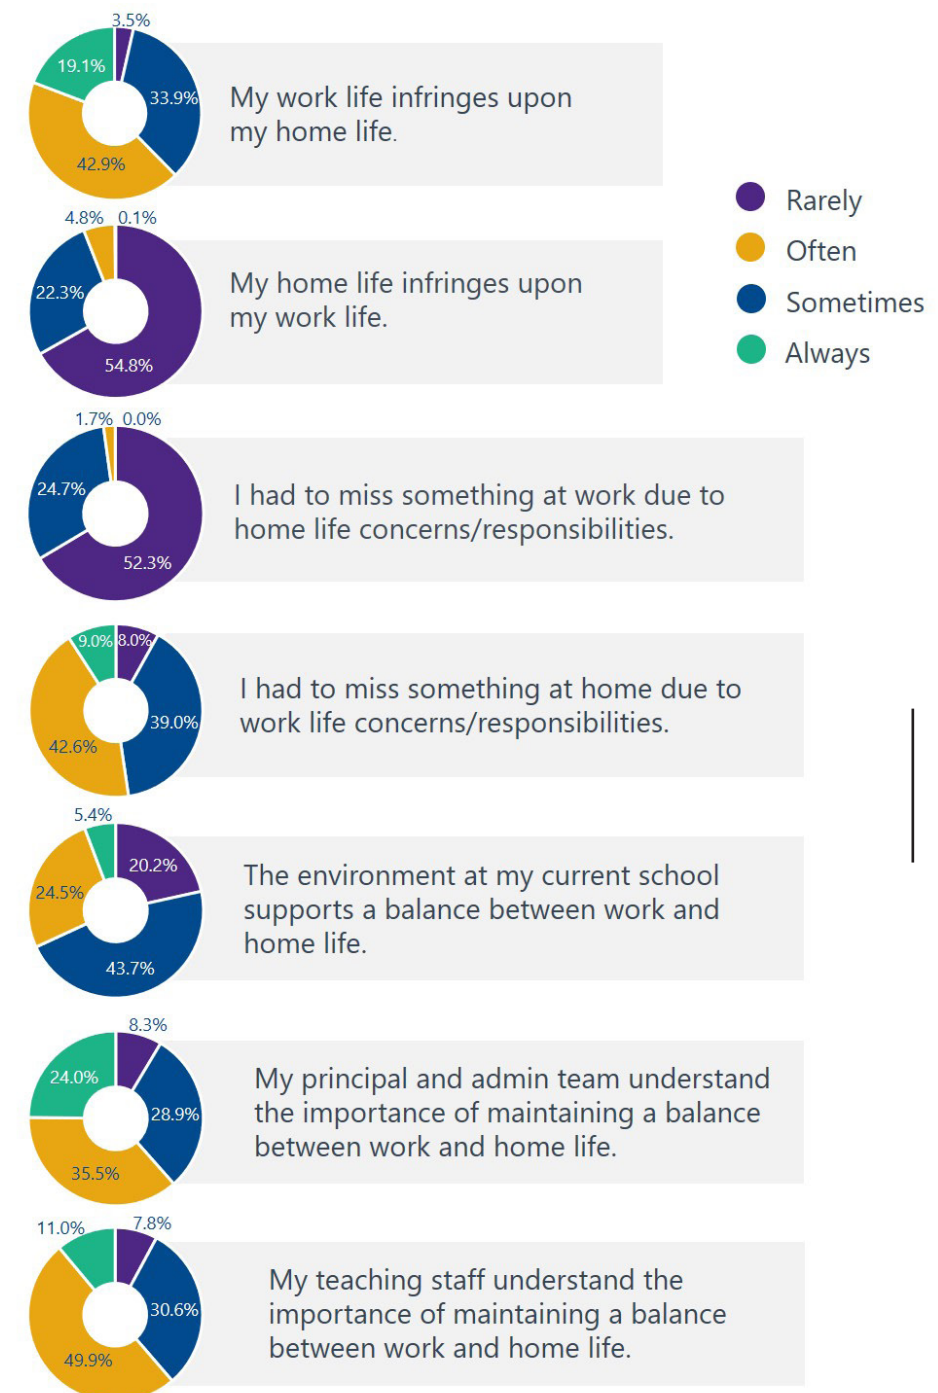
3.5%
19.1%
33.9%
42.9%
My work life infringes upon my home life.

Rarely
Often
Sometimes
Always

4.8% 0.1%
22.3%
54.8%
My home life infringes upon my work life.

1.7% 0.0%
24.7%
52.3%
I had to miss something at work due to home life concerns/responsibilities.

9.0% 8.0%
39.0%
42.6%
I had to miss something at home due to work life concerns/responsibilities.

5.4%
20.2%
24.5%
43.7%
The environment at my current school supports a balance between work and home life.

8.3%
24.0%
28.9%
35.5%
My principal and admin team understand the importance of maintaining a balance between work and home life.

11.0%
7.8%
30.6%
49.9%
My teaching staff understand the importance of maintaining a balance between work and home life.